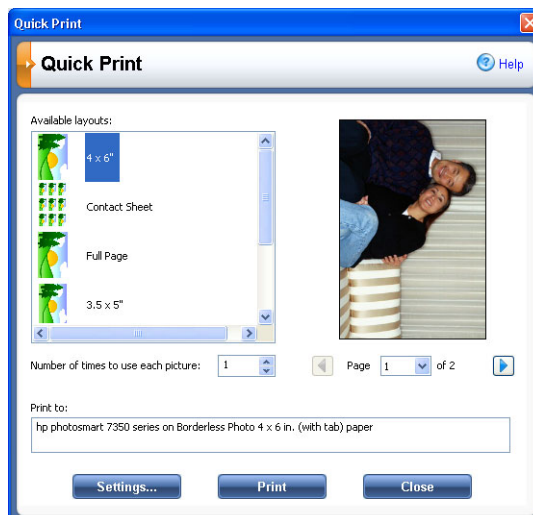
Quick Print

Quick Print

Help

Available layouts:

4 x 6"

Contact Sheet

Full Page

3.5 x 5"

Number of times to use each picture: 1

Page 1 of 2

Print to:

hp photosmart 7350 series on Borderless Photo 4 x 6 in. (with tab) paper

Settings...

Print

Close